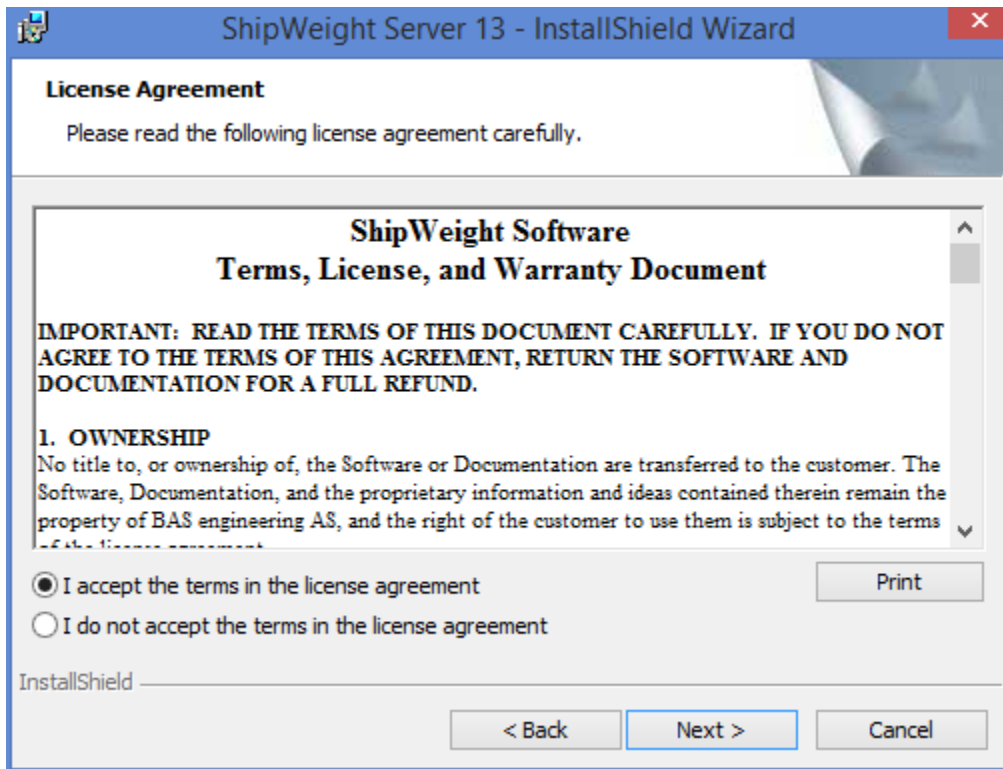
ShipWeight Server 13 - InstallShield Wizard

License Agreement

Please read the following license agreement carefully.

ShipWeight Software
Terms, License, and Warranty Document

IMPORTANT: READ THE TERMS OF THIS DOCUMENT CAREFULLY. IF YOU DO NOT AGREE TO THE TERMS OF THIS AGREEMENT, RETURN THE SOFTWARE AND DOCUMENTATION FOR A FULL REFUND.

1. OWNERSHIP
No title to, or ownership of, the Software or Documentation are transferred to the customer. The Software, Documentation, and the proprietary information and ideas contained therein remain the property of BAS engineering AS, and the right of the customer to use them is subject to the terms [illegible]

I accept the terms in the license agreement

Print

I do not accept the terms in the license agreement

InstallShield

< Back

Next >

Cancel